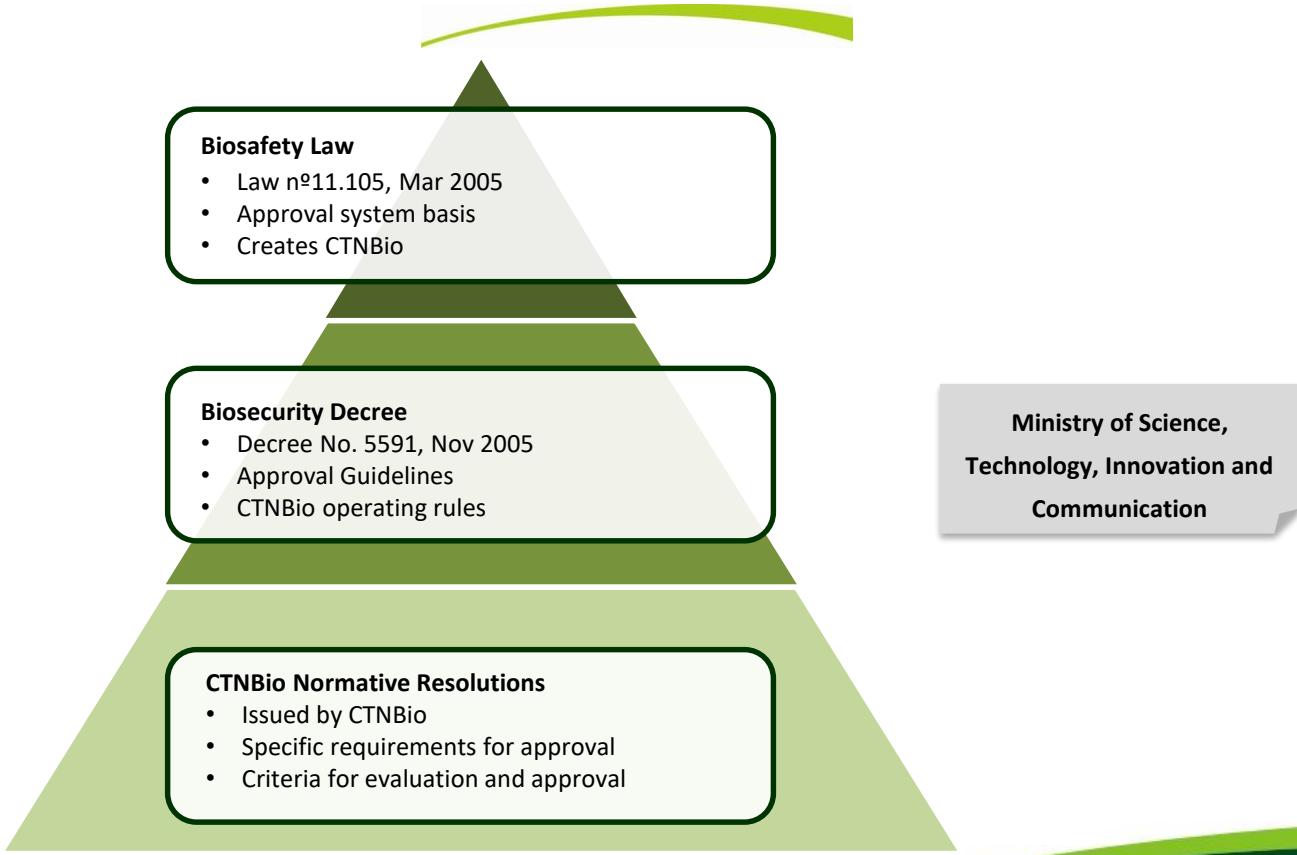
**Biosafety Law**
- Law nº11.105, Mar 2005
- Approval system basis
- Creates CTNBio

**Biosecurity Decree**
- Decree No. 5591, Nov 2005
- Approval Guidelines
- CTNBio operating rules

**CTNBio Normative Resolutions**
- Issued by CTNBio
- Specific requirements for approval
- Criteria for evaluation and approval

**Ministry of Science, Technology, Innovation and Communication**